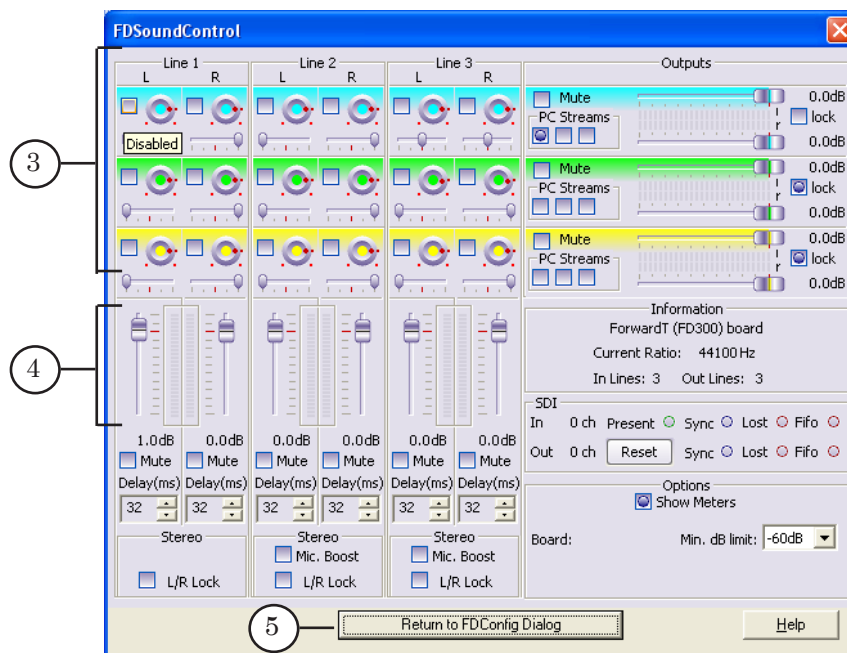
FDSoundControl

Line 1
L R
Disabled

Line 2
L R

Line 3
L R

3

4

1.0dB 0.0dB
Mute Mute
Delay(ms) Delay(ms)
32 32
Stereo
L/R Lock

0.0dB 0.0dB
Mute Mute
Delay(ms) Delay(ms)
32 32
Stereo
Mic. Boost
L/R Lock

0.0dB 0.0dB
Mute Mute
Delay(ms) Delay(ms)
32 32
Stereo
Mic. Boost
L/R Lock

Outputs
Mute
PC Streams
0.0dB
lock
l
r
0.0dB

Mute
PC Streams
0.0dB
lock
l
r
0.0dB

Mute
PC Streams
0.0dB
lock
l
r
0.0dB

Information
ForwardT (FD300) board
Current Ratio: 44100 Hz
In Lines: 3 Out Lines: 3

SDI
In 0 ch Present Sync Lost Fifo
Out 0 ch Reset Sync Lost Fifo

Options
Show Meters
Board: Min. dB limit: -60dB

5
Return to FDConfig Dialog
Help